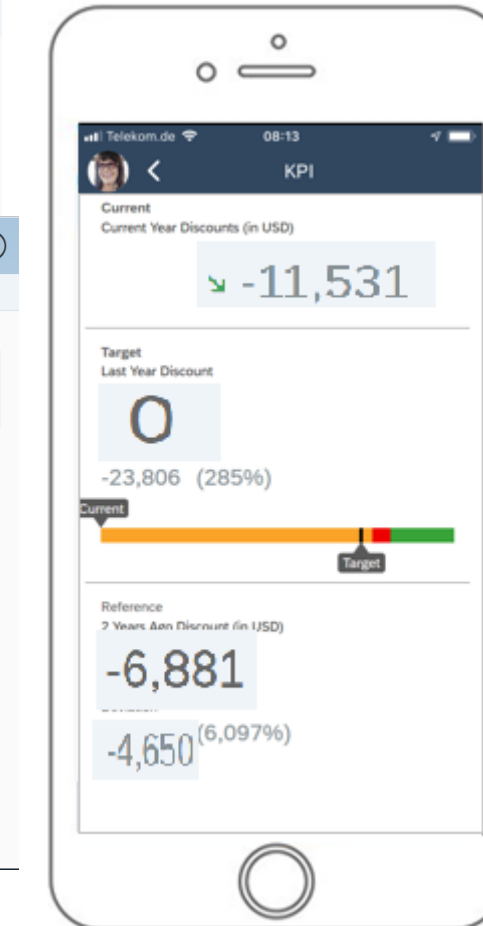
Telekom.de 08:13

KPI

Current
Current Year Discounts (in USD)

-11,531

Target
Last Year Discount

0

-23,806 (285%)

Current

Target

Reference
2 Years Ago Discount (in USD)

-6,881

Deviation

-4,650 (6,097%)